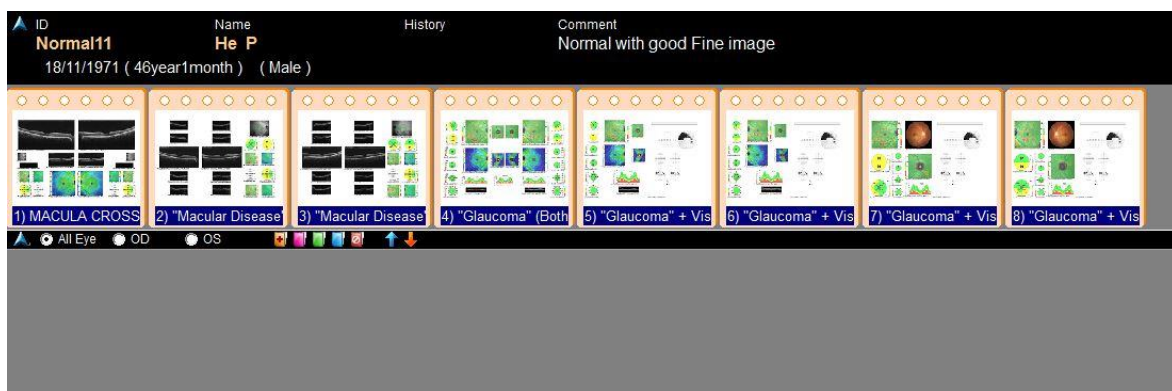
ID
Normal11
18/11/1971 ( 46year1month ) ( Male )

Name
He P

History

Comment
Normal with good Fine image

1) MACULA CROSS
2) "Macular Disease"
3) "Macular Disease"
4) "Glaucoma" (Both
5) "Glaucoma" + Vis
6) "Glaucoma" + Vis
7) "Glaucoma" + Vis
8) "Glaucoma" + Vis

All Eye OD OS